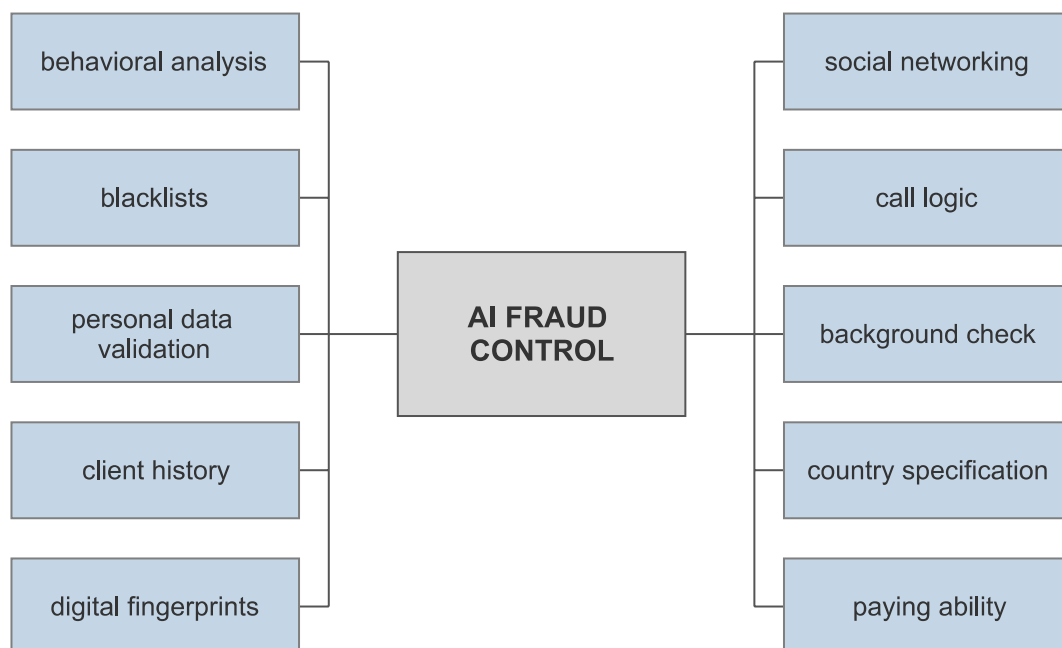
behavioral analysis

blacklists

personal data validation

client history

digital fingerprints

AI FRAUD CONTROL

social networking

call logic

background check

country specification

paying ability